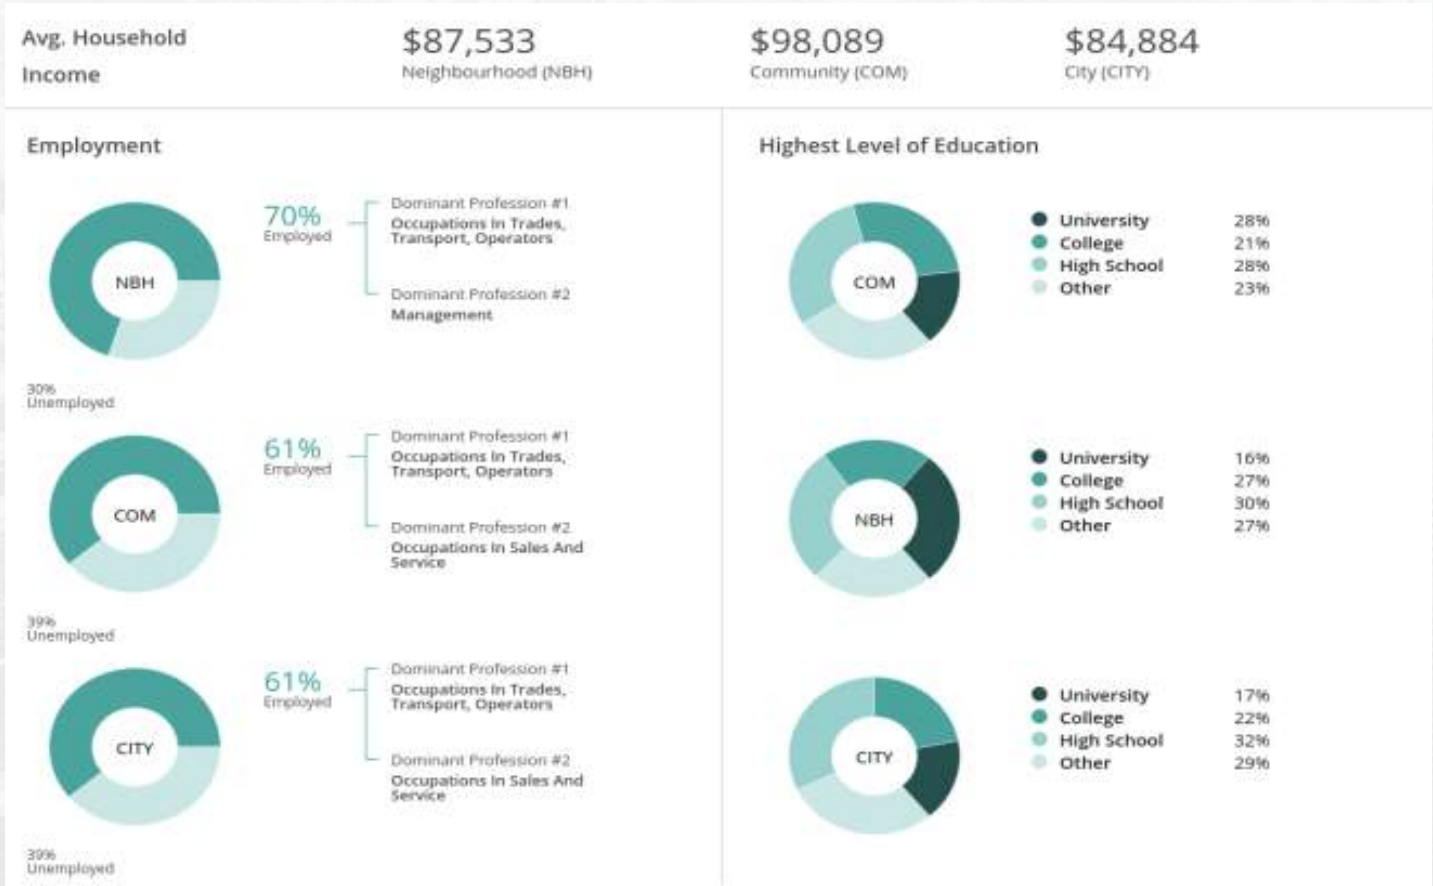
Avg. Household Income

$87,533
Neighbourhood (NBH)

$98,089
Community (COM)

$84,884
City (CITY)

Employment

NBH

70%
Employed

Dominant Profession #1
Occupations In Trades, Transport, Operators

Dominant Profession #2
Management

30%
Unemployed

COM

61%
Employed

Dominant Profession #1
Occupations In Trades, Transport, Operators

Dominant Profession #2
Occupations In Sales And Service

39%
Unemployed

CITY

61%
Employed

Dominant Profession #1
Occupations In Trades, Transport, Operators

Dominant Profession #2
Occupations In Sales And Service

39%
Unemployed

Highest Level of Education

COM

| | |
|---|---|
| University | 28% |
| College | 21% |
| High School | 28% |
| Other | 23% |

NBH

| | |
|---|---|
| University | 16% |
| College | 27% |
| High School | 30% |
| Other | 27% |

CITY

| | |
|---|---|
| University | 17% |
| College | 22% |
| High School | 32% |
| Other | 29% |